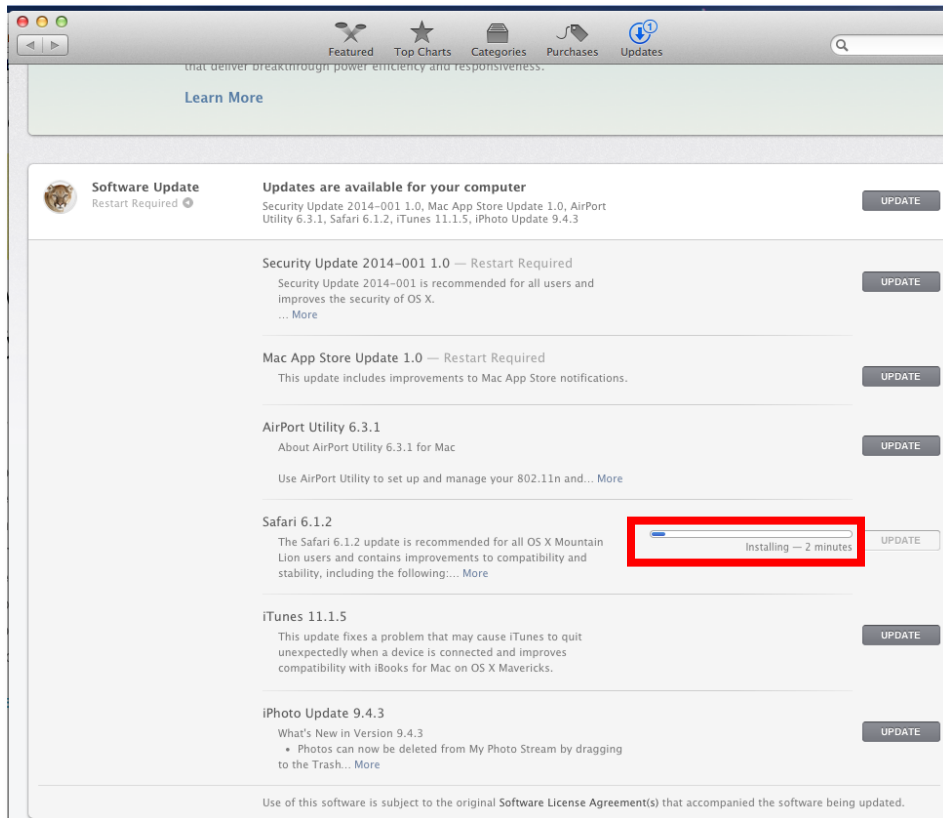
Featured Top Charts Categories Purchases 1 Updates

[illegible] that deliver breakthrough power efficiency and responsiveness.

Learn More

Software Update
Restart Required

Updates are available for your computer
Security Update 2014-001 1.0, Mac App Store Update 1.0, AirPort Utility 6.3.1, Safari 6.1.2, iTunes 11.1.5, iPhoto Update 9.4.3

UPDATE

Security Update 2014-001 1.0 — Restart Required
Security Update 2014-001 is recommended for all users and improves the security of OS X.
... More

UPDATE

Mac App Store Update 1.0 — Restart Required
This update includes improvements to Mac App Store notifications.

UPDATE

AirPort Utility 6.3.1
About AirPort Utility 6.3.1 for Mac

Use AirPort Utility to set up and manage your 802.11n and... More

UPDATE

Safari 6.1.2
The Safari 6.1.2 update is recommended for all OS X Mountain Lion users and contains improvements to compatibility and stability, including the following:... More

Installing — 2 minutes

UPDATE

iTunes 11.1.5
This update fixes a problem that may cause iTunes to quit unexpectedly when a device is connected and improves compatibility with iBooks for Mac on OS X Mavericks.

UPDATE

iPhoto Update 9.4.3
What's New in Version 9.4.3
• Photos can now be deleted from My Photo Stream by dragging to the Trash... More

UPDATE

Use of this software is subject to the original Software License Agreement(s) that accompanied the software being updated.